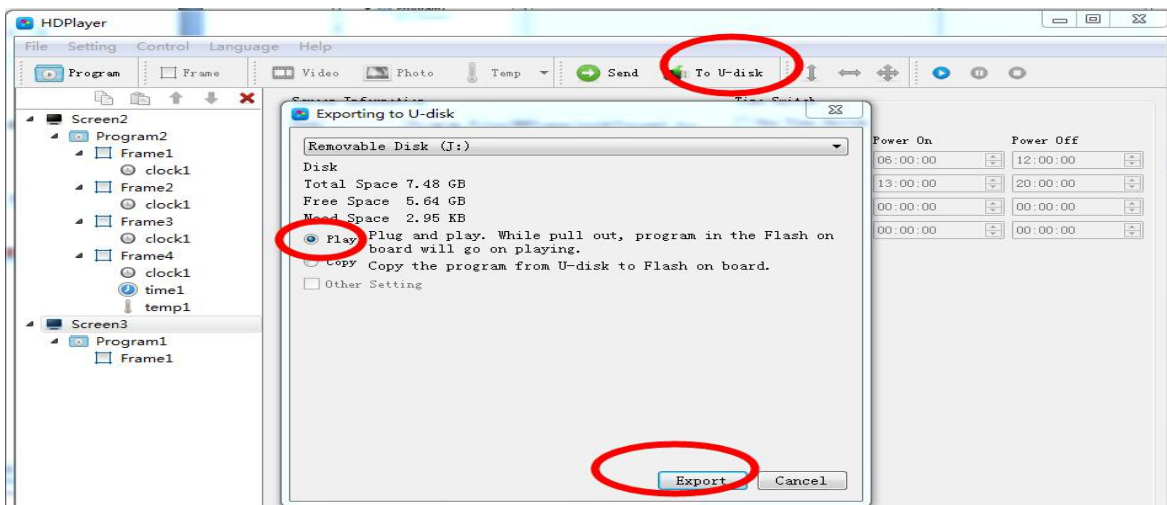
HDPlayer

File Setting Control Language Help

Program Frame Video Photo Temp Send To U-disk

Screen2
Program2
Frame1
clock1
Frame2
clock1
Frame3
clock1
Frame4
clock1
time1
temp1
Screen3
Program1
Frame1

Exporting to U-disk

Removable Disk (J:)

Disk
Total Space 7.48 GB
Free Space 5.64 GB
Need Space 2.95 KB

Play Plug and play. While pull out, program in the Flash on board will go on playing.
Copy Copy the program from U-disk to Flash on board.

Other Setting

Export Cancel

| Power On | Power Off |
|---|---|
| 06:00:00 | 12:00:00 |
| 13:00:00 | 20:00:00 |
| 00:00:00 | 00:00:00 |
| 00:00:00 | 00:00:00 |